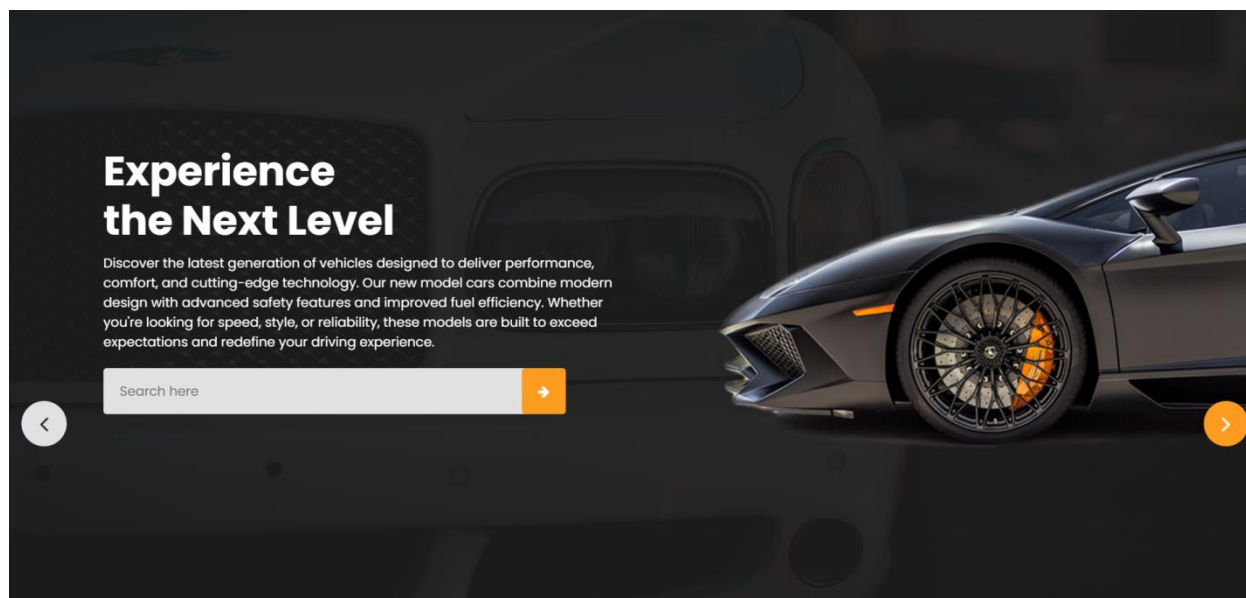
Experience
the Next Level

Discover the latest generation of vehicles designed to deliver performance, comfort, and cutting-edge technology. Our new model cars combine modern design with advanced safety features and improved fuel efficiency. Whether you're looking for speed, style, or reliability, these models are built to exceed expectations and redefine your driving experience.

Search here